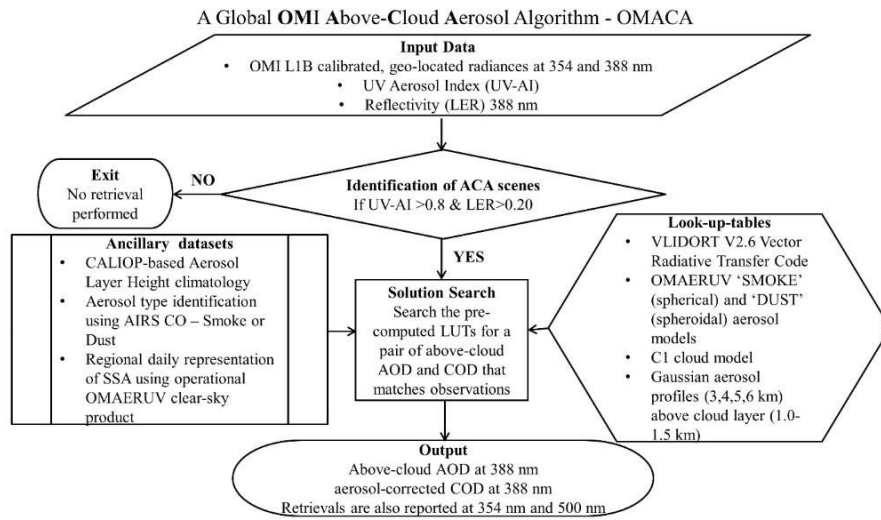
A Global OMI Above-Cloud Aerosol Algorithm - OMACA

Input Data
• OMI L1B calibrated, geo-located radiances at 354 and 388 nm
• UV Aerosol Index (UV-AI)
• Reflectivity (LER) 388 nm

Exit
No retrieval performed

NO

Identification of ACA scenes
If UV-AI >0.8 & LER>0.20

YES

Ancillary datasets
• CALIOP-based Aerosol Layer Height climatology
• Aerosol type identification using AIRS CO – Smoke or Dust
• Regional daily representation of SSA using operational OMAERUV clear-sky product

Solution Search
Search the pre-computed LUTs for a pair of above-cloud AOD and COD that matches observations

Look-up-tables
• VLIDORT V2.6 Vector Radiative Transfer Code
• OMAERUV 'SMOKE' (spherical) and 'DUST' (spheroidal) aerosol models
• C1 cloud model
• Gaussian aerosol profiles (3,4,5,6 km) above cloud layer (1.0-1.5 km)

Output
Above-cloud AOD at 388 nm
aerosol-corrected COD at 388 nm
Retrievals are also reported at 354 nm and 500 nm